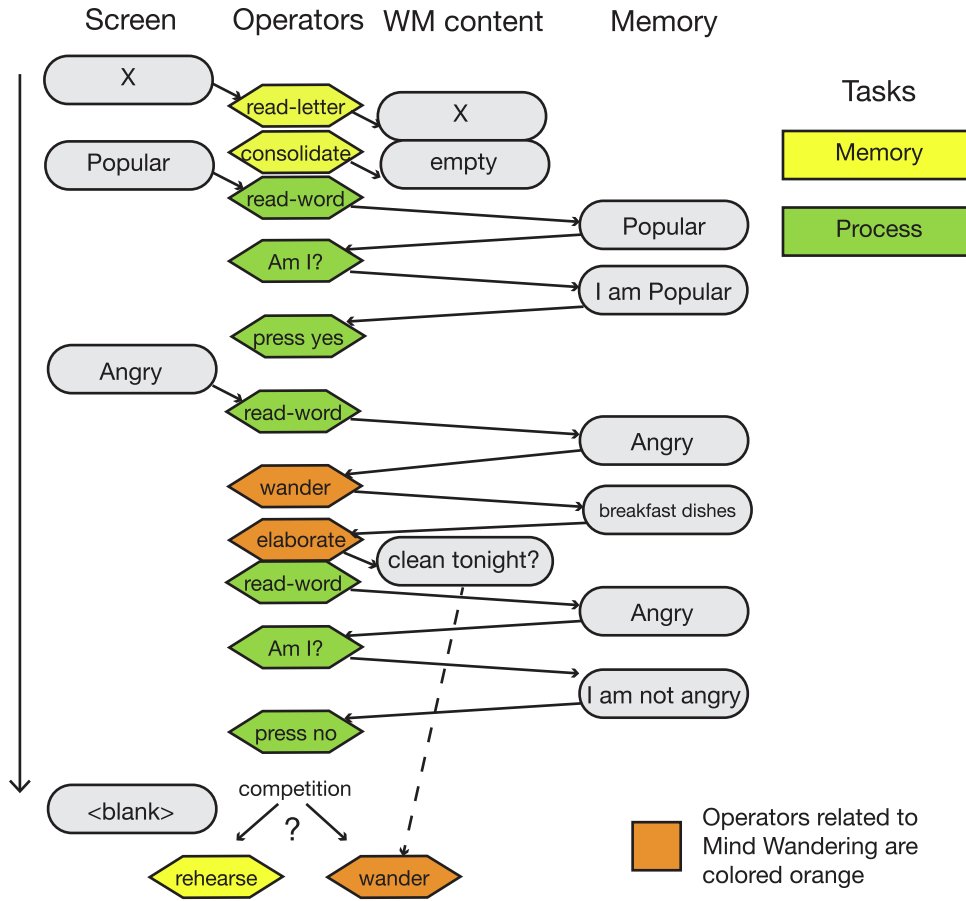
Screen Operators WM content Memory

Tasks

Memory

Process

X

read-letter

X

Popular

consolidate

empty

read-word

Popular

Am I?

I am Popular

press yes

Angry

read-word

Angry

wander

breakfast dishes

elaborate

clean tonight?

read-word

Angry

Am I?

I am not angry

press no

<blank>

competition

?

rehearse

wander

Operators related to Mind Wandering are colored orange